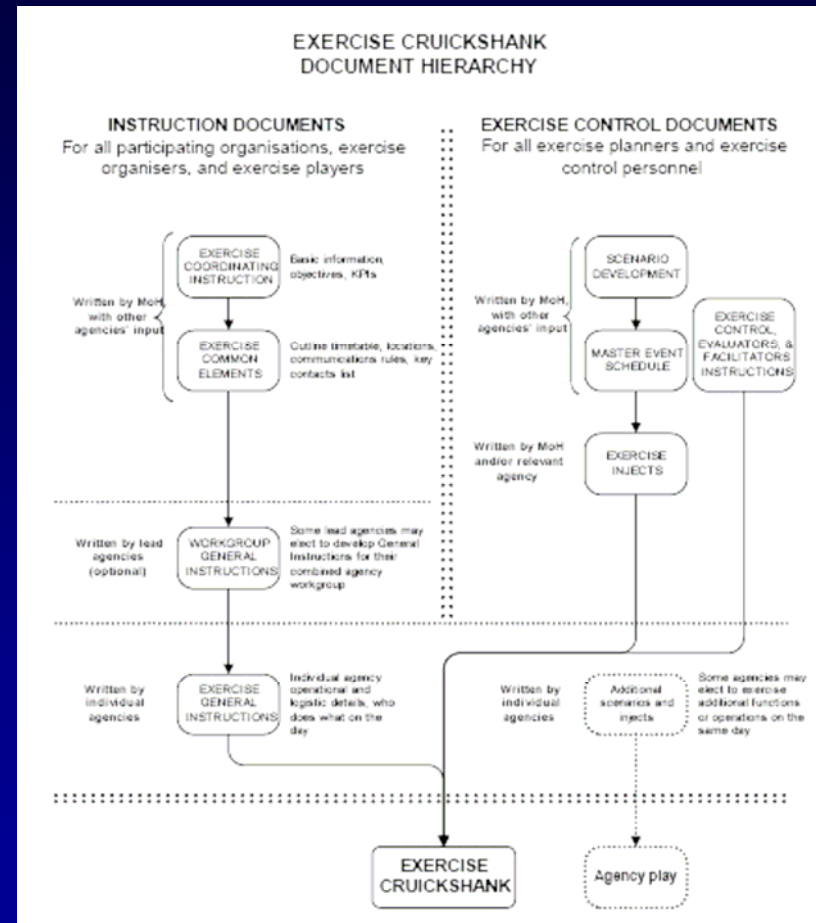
EXERCISE CRUICKSHANK
DOCUMENT HIERARCHY

INSTRUCTION DOCUMENTS
For all participating organisations, exercise organisers, and exercise players

EXERCISE CONTROL DOCUMENTS
For all exercise planners and exercise control personnel

Written by MoH, with other agencies' input

EXERCISE COORDINATING INSTRUCTION

Basic information, objectives, KPIs

EXERCISE COMMON ELEMENTS

Outline timetable, locations, communications rules, key contacts list

Written by MoH, with other agencies' input

SCENARIO DEVELOPMENT

MASTER EVENT SCHEDULE

EXERCISE CONTROL, EVALUATORS, & FACILITATORS INSTRUCTIONS

Written by MoH and/or relevant agency

EXERCISE INJECTS

Written by lead agencies (optional)

WORKGROUP GENERAL INSTRUCTIONS

Some lead agencies may elect to develop General Instructions for their combined agency workgroup

Written by individual agencies

EXERCISE GENERAL INSTRUCTIONS

Individual agency operational and logistic details, who does what on the day

Written by individual agencies

Additional scenarios and injects

Some agencies may elect to exercise additional functions or operations on the same day

EXERCISE CRUICKSHANK

Agency play